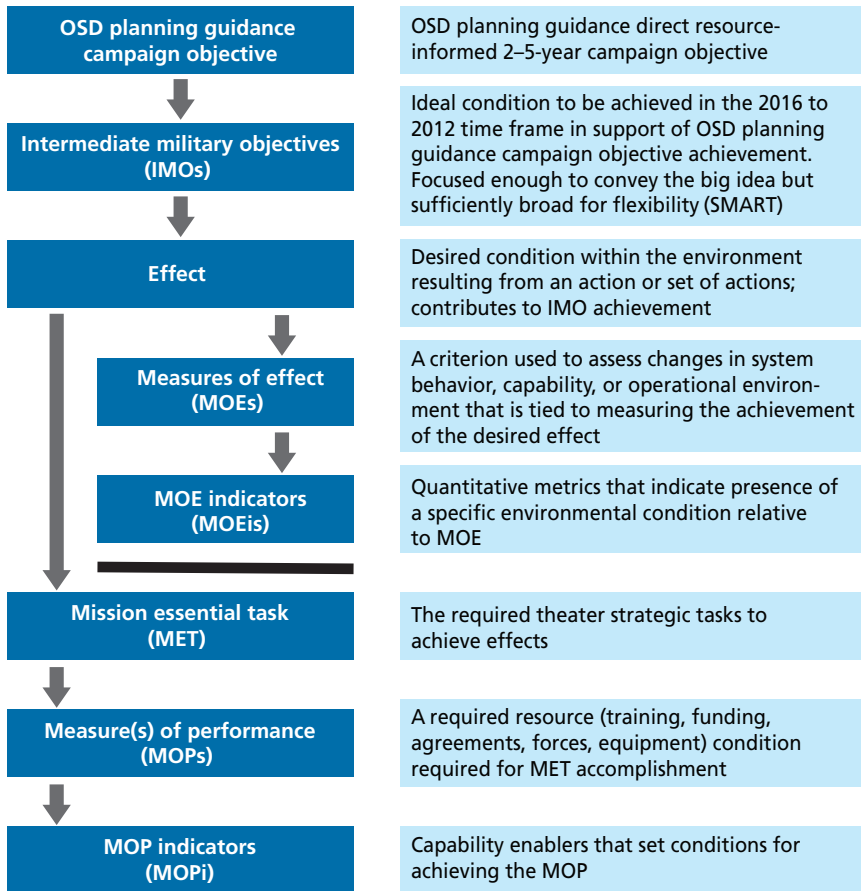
OSD planning guidance campaign objective

OSD planning guidance direct resource-informed 2–5-year campaign objective

Intermediate military objectives (IMOs)

Ideal condition to be achieved in the 2016 to 2012 time frame in support of OSD planning guidance campaign objective achievement. Focused enough to convey the big idea but sufficiently broad for flexibility (SMART)

Effect

Desired condition within the environment resulting from an action or set of actions; contributes to IMO achievement

Measures of effect (MOEs)

A criterion used to assess changes in system behavior, capability, or operational environment that is tied to measuring the achievement of the desired effect

MOE indicators (MOEis)

Quantitative metrics that indicate presence of a specific environmental condition relative to MOE

Mission essential task (MET)

The required theater strategic tasks to achieve effects

Measure(s) of performance (MOPs)

A required resource (training, funding, agreements, forces, equipment) condition required for MET accomplishment

MOP indicators (MOPi)

Capability enablers that set conditions for achieving the MOP